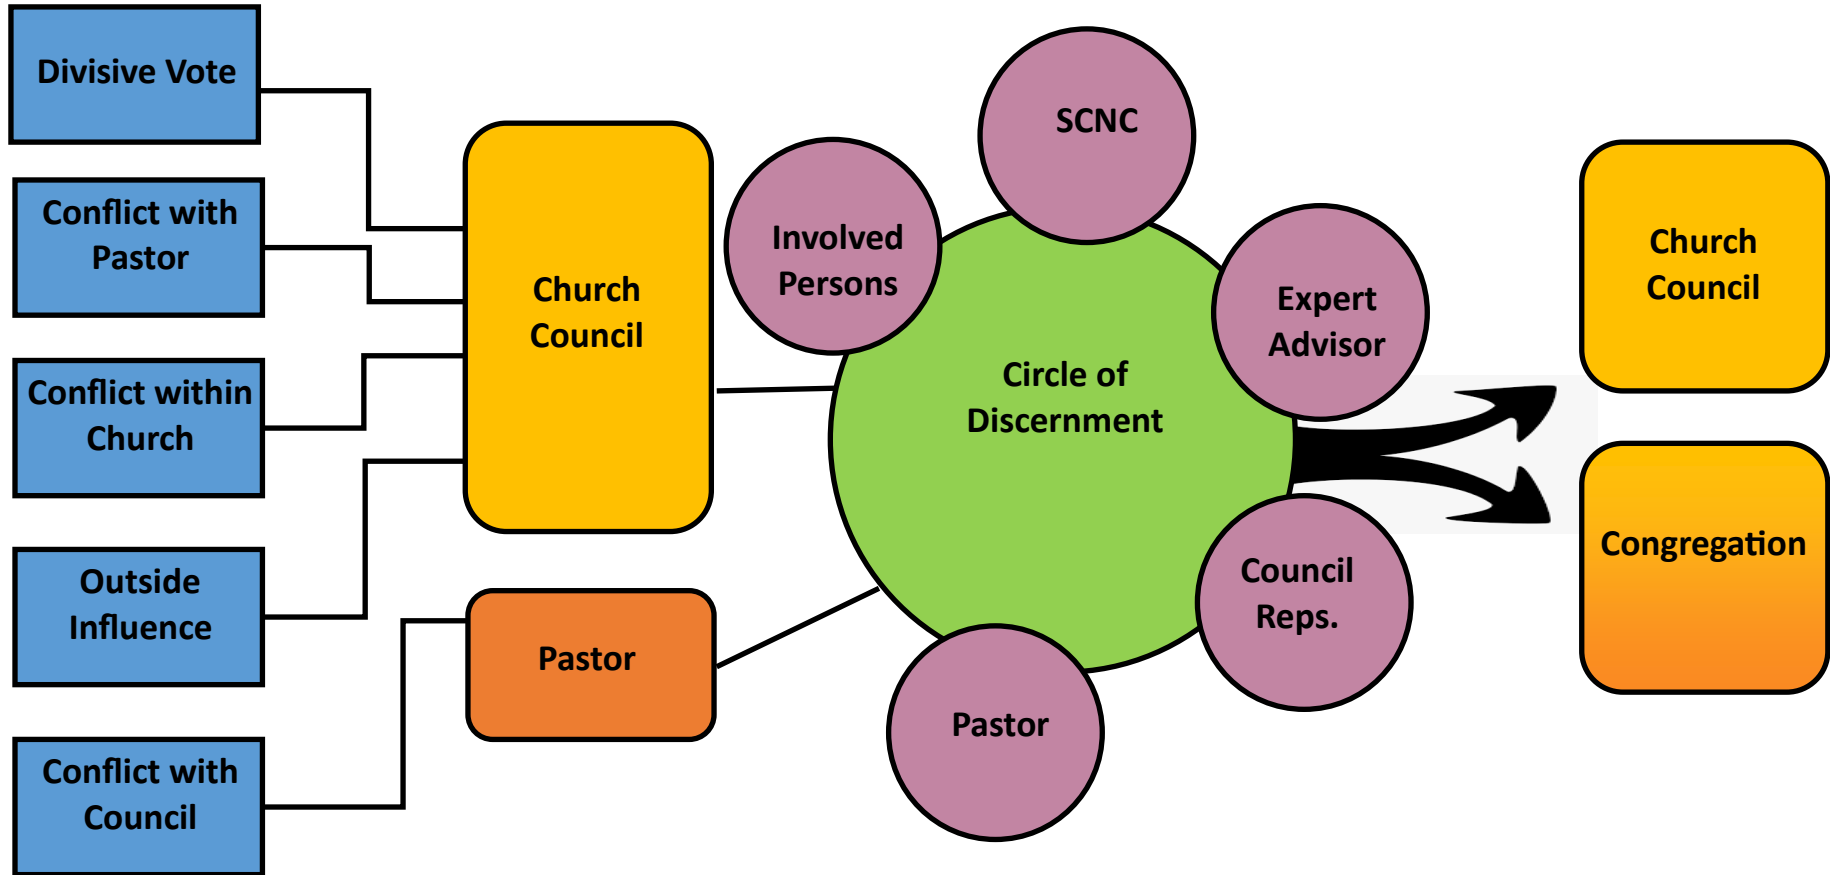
Divisive Vote

Conflict with Pastor

Conflict within Church

Outside Influence

Conflict with Council

Church Council

Pastor

SCNC

Involved Persons

Expert Advisor

Circle of Discernment

Council Reps.

Pastor

Church Council

Congregation